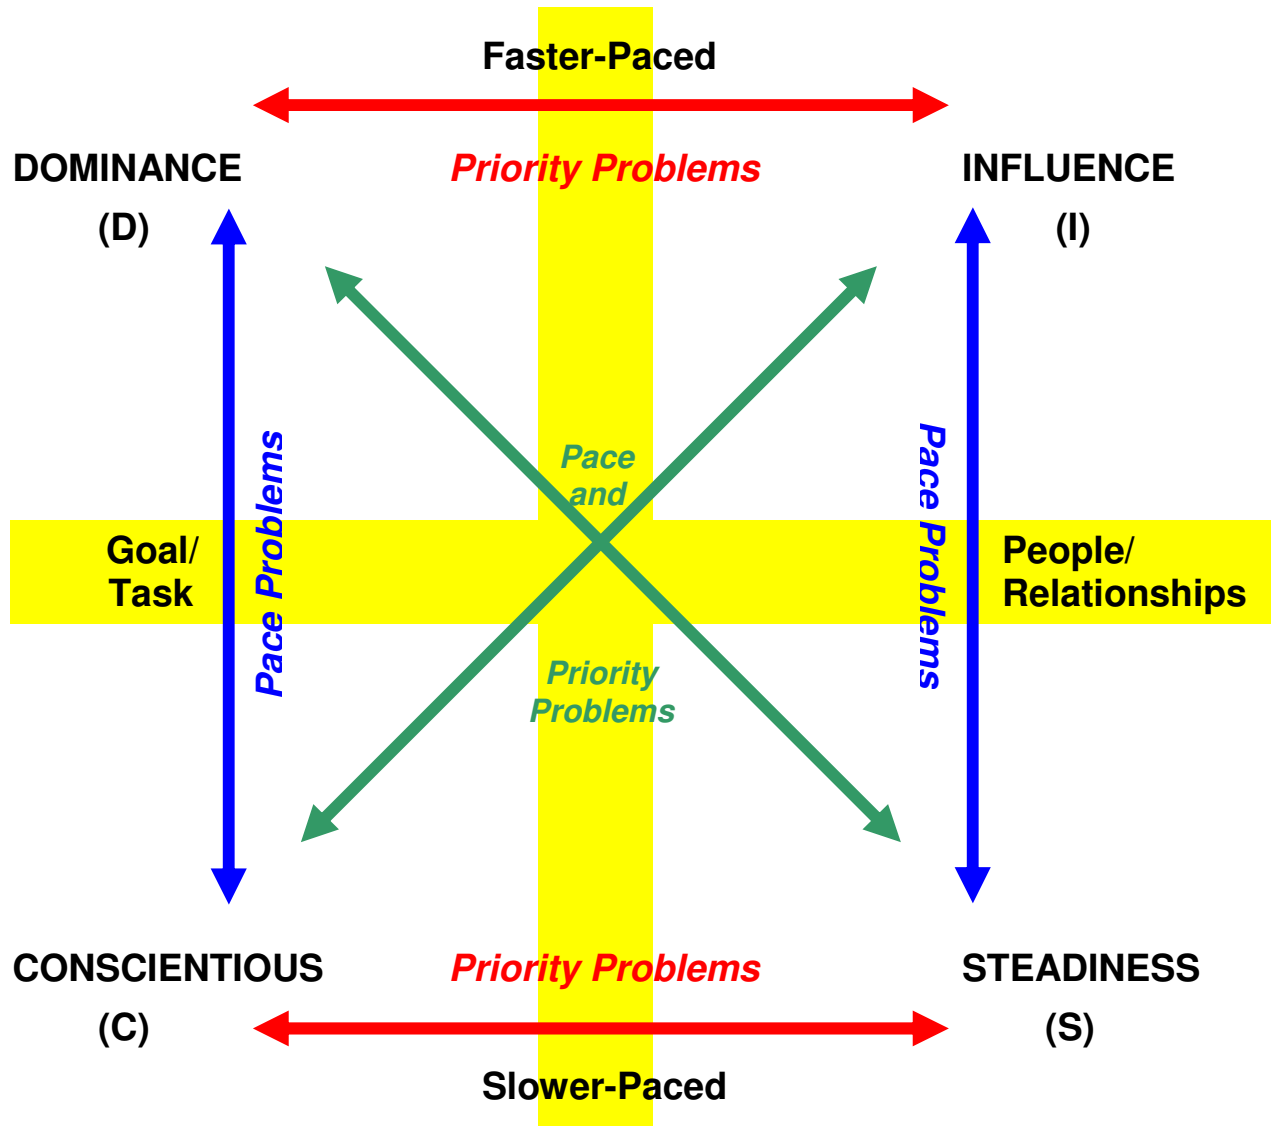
Faster-Paced

DOMINANCE
(D)

Priority Problems

INFLUENCE
(I)

Pace
and

Goal/
Task

Pace Problems

Pace Problems

People/
Relationships

Priority
Problems

CONSCIENTIOUS
(C)

Priority Problems

STEADINESS
(S)

Slower-Paced